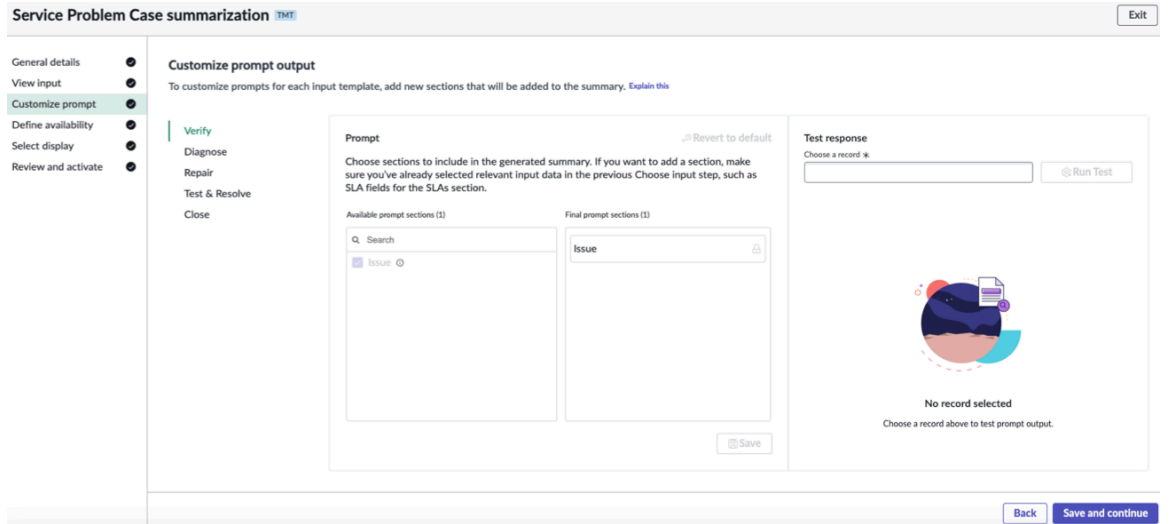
Service Problem Case summarization TMT

Exit

General details
View input
Customize prompt
Define availability
Select display
Review and activate

Customize prompt output

To customize prompts for each input template, add new sections that will be added to the summary. Explain this

Verify
Diagnose
Repair
Test & Resolve
Close

Prompt

Revert to default

Choose sections to include in the generated summary. If you want to add a section, make sure you've already selected relevant input data in the previous Choose input step, such as SLA fields for the SLAs section.

Available prompt sections (1)

Search

Issue

Final prompt sections (1)

Issue

Save

Test response

Choose a record *

Run Test

No record selected

Choose a record above to test prompt output.

Back

Save and continue